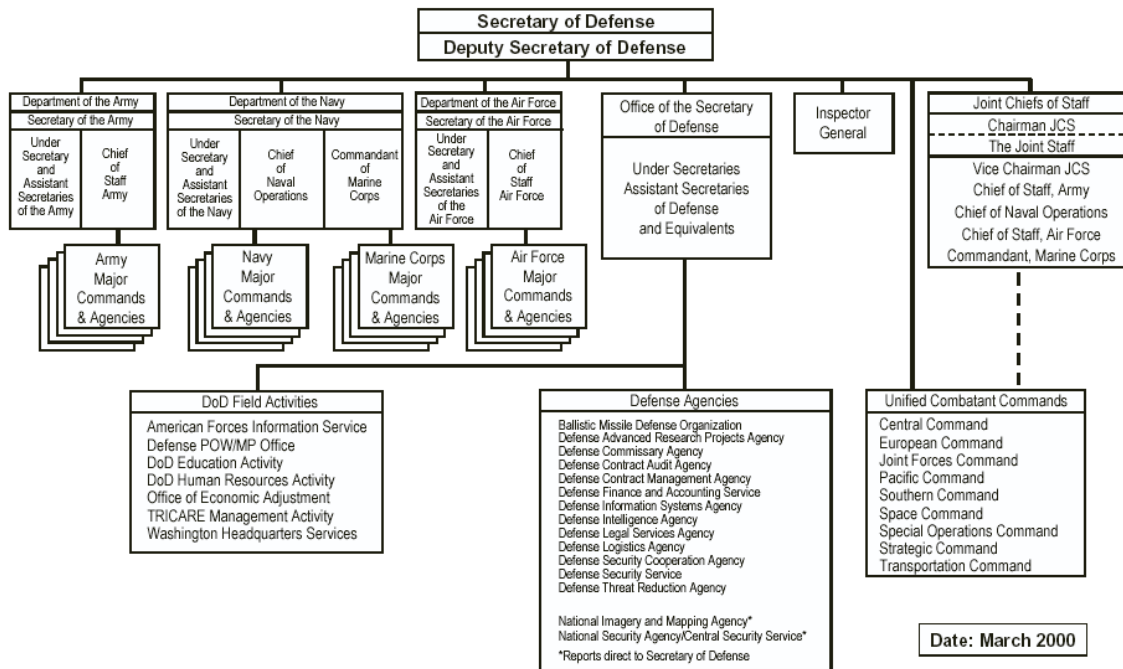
Secretary of Defense
Deputy Secretary of Defense

Department of the Army
Secretary of the Army
Under Secretary and Assistant Secretaries of the Army
Chief of Staff Army
Army Major Commands & Agencies

Department of the Navy
Secretary of the Navy
Under Secretary and Assistant Secretaries of the Navy
Chief of Naval Operations
Commandant of Marine Corps
Navy Major Commands & Agencies
Marine Corps Major Commands & Agencies

Department of the Air Force
Secretary of the Air Force
Under Secretary and Assistant Secretaries of the Air Force
Chief of Staff Air Force
Air Force Major Commands & Agencies

Office of the Secretary of Defense
Under Secretaries Assistant Secretaries of Defense and Equivalents

Inspector General

Joint Chiefs of Staff
Chairman JCS
The Joint Staff
Vice Chairman JCS
Chief of Staff, Army
Chief of Naval Operations
Chief of Staff, Air Force
Commandant, Marine Corps

DoD Field Activities
American Forces Information Service
Defense POW/MP Office
DoD Education Activity
DoD Human Resources Activity
Office of Economic Adjustment
TRICARE Management Activity
Washington Headquarters Services

Defense Agencies
Ballistic Missile Defense Organization
Defense Advanced Research Projects Agency
Defense Commissary Agency
Defense Contract Audit Agency
Defense Contract Management Agency
Defense Finance and Accounting Service
Defense Information Systems Agency
Defense Intelligence Agency
Defense Legal Services Agency
Defense Logistics Agency
Defense Security Cooperation Agency
Defense Security Service
Defense Threat Reduction Agency

National Imagery and Mapping Agency*
National Security Agency/Central Security Service*
*Reports direct to Secretary of Defense

Unified Combatant Commands
Central Command
European Command
Joint Forces Command
Pacific Command
Southern Command
Space Command
Special Operations Command
Strategic Command
Transportation Command

Date: March 2000